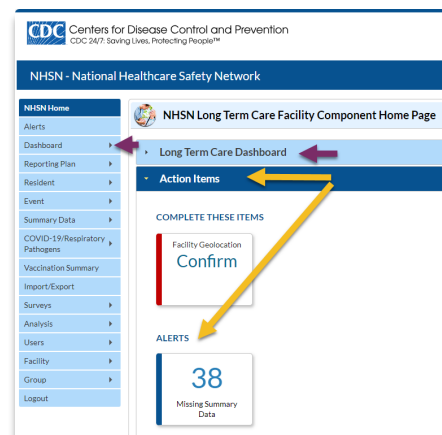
CDC Centers for Disease Control and Prevention
CDC 24/7: Saving Lives, Protecting People™

NHSN - National Healthcare Safety Network

NHSN Home
Alerts
Dashboard
Reporting Plan
Resident
Event
Summary Data
COVID-19/Respiratory Pathogens
Vaccination Summary
Import/Export
Surveys
Analysis
Users
Facility
Group
Logout

NHSN Long Term Care Facility Component Home Page

Long Term Care Dashboard

Action Items

COMPLETE THESE ITEMS

Facility Geolocation
Confirm

ALERTS

38
Missing Summary Data